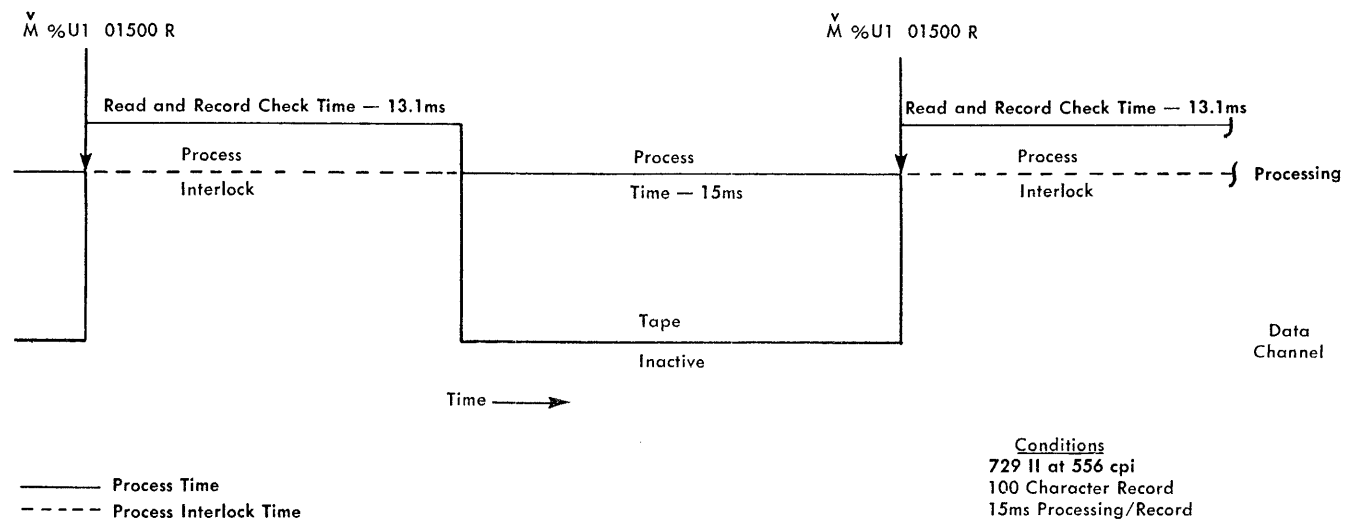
$\check{M}$ %U1 01500 R

$\check{M}$ %U1 01500 R

Read and Record Check Time — 13.1ms

Read and Record Check Time — 13.1ms

Process
Interlock

Process
Time — 15ms

Process
Interlock

Processing

Tape
Inactive

Data
Channel

Time

Conditions
729 II at 556 cpi
100 Character Record
15ms Processing/Record

Process Time
Process Interlock Time